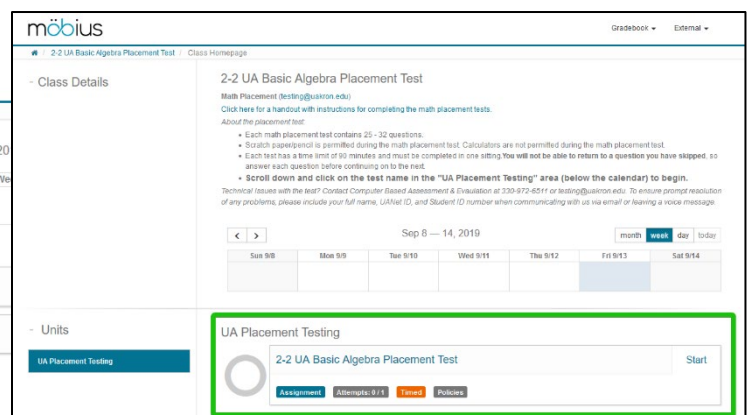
möbius

Gradebook ▾ External ▾

2-2 UA Basic Algebra Placement Test / Class Homepage

- Class Details

20

We

2-2 UA Basic Algebra Placement Test

Math Placement (testing@uakron.edu)

Click here for a handout with instructions for completing the math placement tests.

About the placement test:

- Each math placement test contains 25 - 32 questions.
- Scratch paper/pencil is permitted during the math placement test. Calculators are not permitted during the math placement test.
- Each test has a time limit of 90 minutes and must be completed in one sitting. You will not be able to return to a question you have skipped, so answer each question before continuing on to the next.
- Scroll down and click on the test name in the "UA Placement Testing" area (below the calendar) to begin.

Technical issues with the test? Contact Computer Based Assessment & Evaluation at 330-972-6511 or testing@uakron.edu. To ensure prompt resolution of any problems, please include your full name, UANet ID, and Student ID number when communicating with us via email or leaving a voice message.

< > Sep 8 — 14, 2019 month week day today

| Sun 9/8 | Mon 9/9 | Tue 9/10 | Wed 9/11 | Thu 9/12 | Fri 9/13 | Sat 9/14 |
|---|---|---|---|---|---|---|
| | | | | | | |

- Units

UA Placement Testing

UA Placement Testing

2-2 UA Basic Algebra Placement Test

Start

Assignment Attempts: 0 / 1 Timed Policies